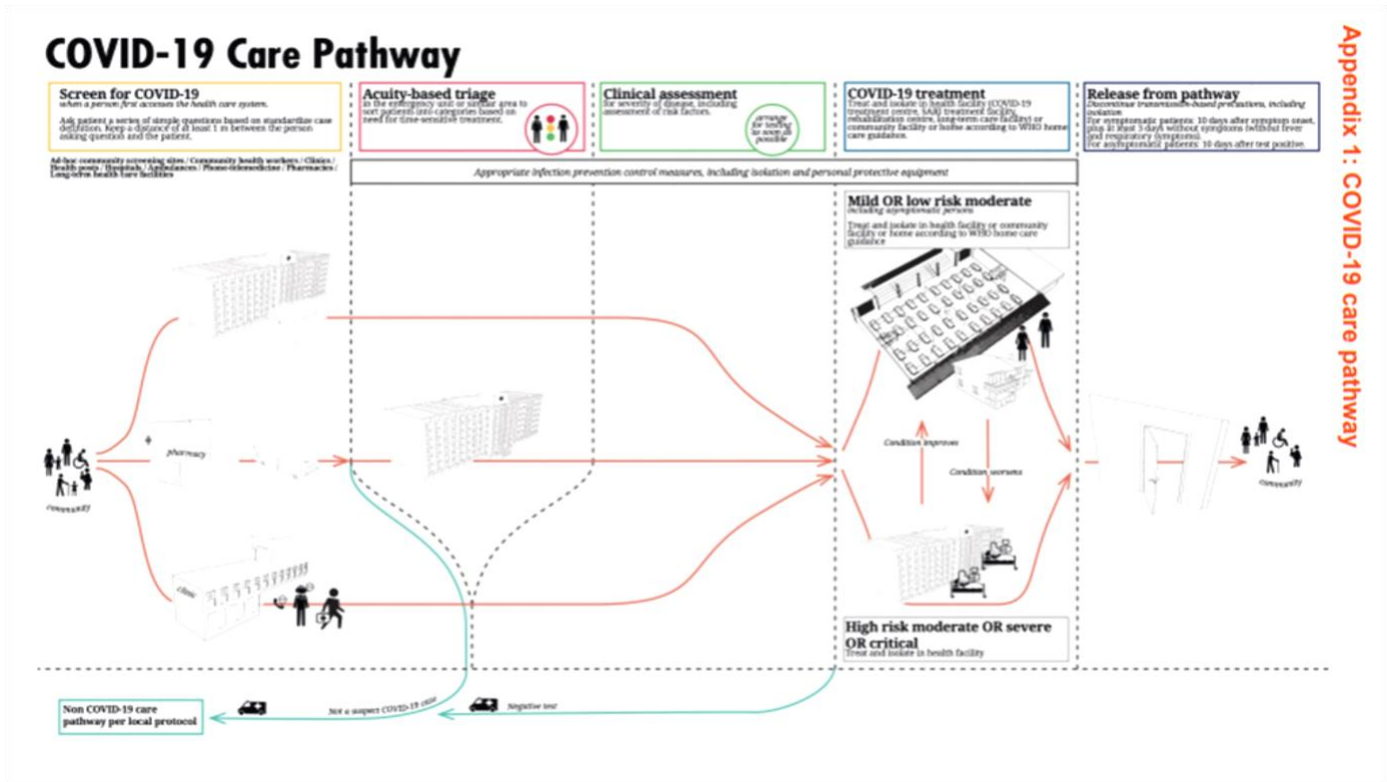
COVID-19 Care Pathway

Appendix 1: COVID-19 care pathway

Screen for COVID-19
when a person first accesses the health care system.

Ask patient a series of simple questions based on standardize case definition. Keep a distance of at least 1 m between the person asking question and the patient.

Ad-hoc community screening sites / Community health workers / Clinics / Health posts / Hospitals / Ambulances / Phone-telemedicine / Pharmacies / Long-term health care facilities

Acuity-based triage
in the emergency unit or similar area to sort patients into categories based on need for time-sensitive treatment.

Clinical assessment
for severity of disease, including assessment of risk factors.

arrange for testing as soon as possible

COVID-19 treatment
Treat and isolate in health facility (COVID-19 treatment centre, SARI treatment facility, rehabilitation centre, long-term care facility) or community facility or home according to WHO home care guidance.

Release from pathway
Discontinue transmission-based precautions, including isolation
For symptomatic patients: 10 days after symptom onset, plus at least 3 days without symptoms (without fever and respiratory symptoms).
For asymptomatic patients: 10 days after test positive.

Appropriate infection prevention control measures, including isolation and personal protective equipment

Mild OR low risk moderate
including asymptomatic persons
Treat and isolate in health facility or community facility or home according to WHO home care guidance

pharmacy

community

Condition improves

Condition worsens

community

clinic

High risk moderate OR severe OR critical
Treat and isolate in health facility

Non COVID-19 care pathway per local protocol

Not a suspect COVID-19 case

Negative test